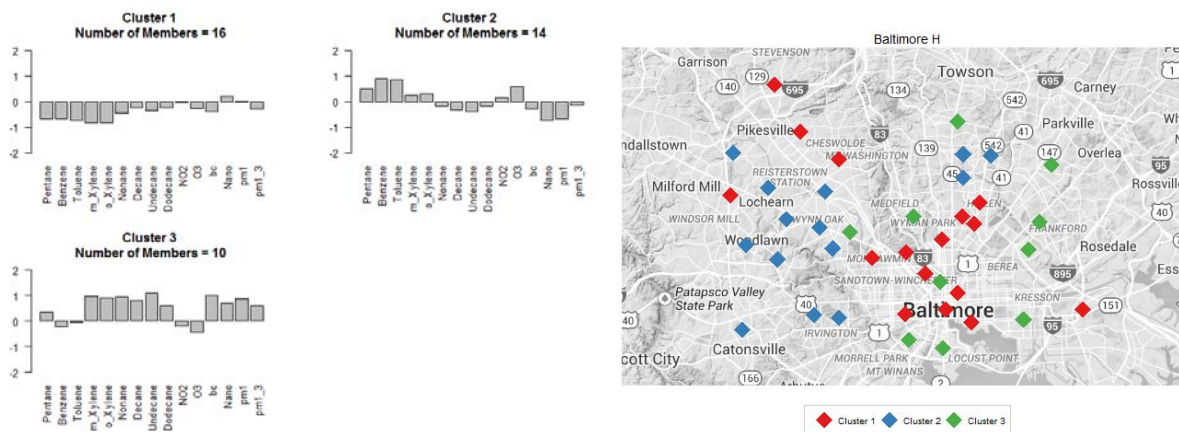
Cluster 1
Number of Members = 16

2
1
0
-1
-2

Pentane Benzene Toluene m_Xylene o_Xylene Nonane Decane Undecane Dodecane NO2 O3 bc Nano pm1 pm1_3

Cluster 2
Number of Members = 14

2
1
0
-1
-2

Pentane Benzene Toluene m_Xylene o_Xylene Nonane Decane Undecane Dodecane NO2 O3 bc Nano pm1 pm1_3

Cluster 3
Number of Members = 10

2
1
0
-1
-2

Pentane Benzene Toluene m_Xylene o_Xylene Nonane Decane Undecane Dodecane NO2 O3 bc Nano pm1 pm1_3

Baltimore H

STEVENSON
Garrison
129
695
140
134
Towson
695
Carney
1
542
Pikesville
CHESWOLDE
83
41
Parkville
Wh
ndallstown
MT WASHINGTON
139
542
147
Overlea
REISTERSTOWN STATION
45
41
95
Milford Mill
Lochearn
MEDFIELD
Rossville
WINDSOR MILL
WYNN OAK
WYMAN PARK
HAMDEN
40
FRANKFORD
Woodlawn
83
Rosedale
MONDAWMIN
1
BEREA
895
Ess
SANDTOWN-WINCHESTER
Patapsco Valley State Park
KRESSON
40
Baltimore
151
40
IRVINGTON
1
95
Catonsville
cott City
MORRELL PARK
LOCUST POINT
MT WINANS
166
Arbutus
2

Cluster 1 Cluster 2 Cluster 3